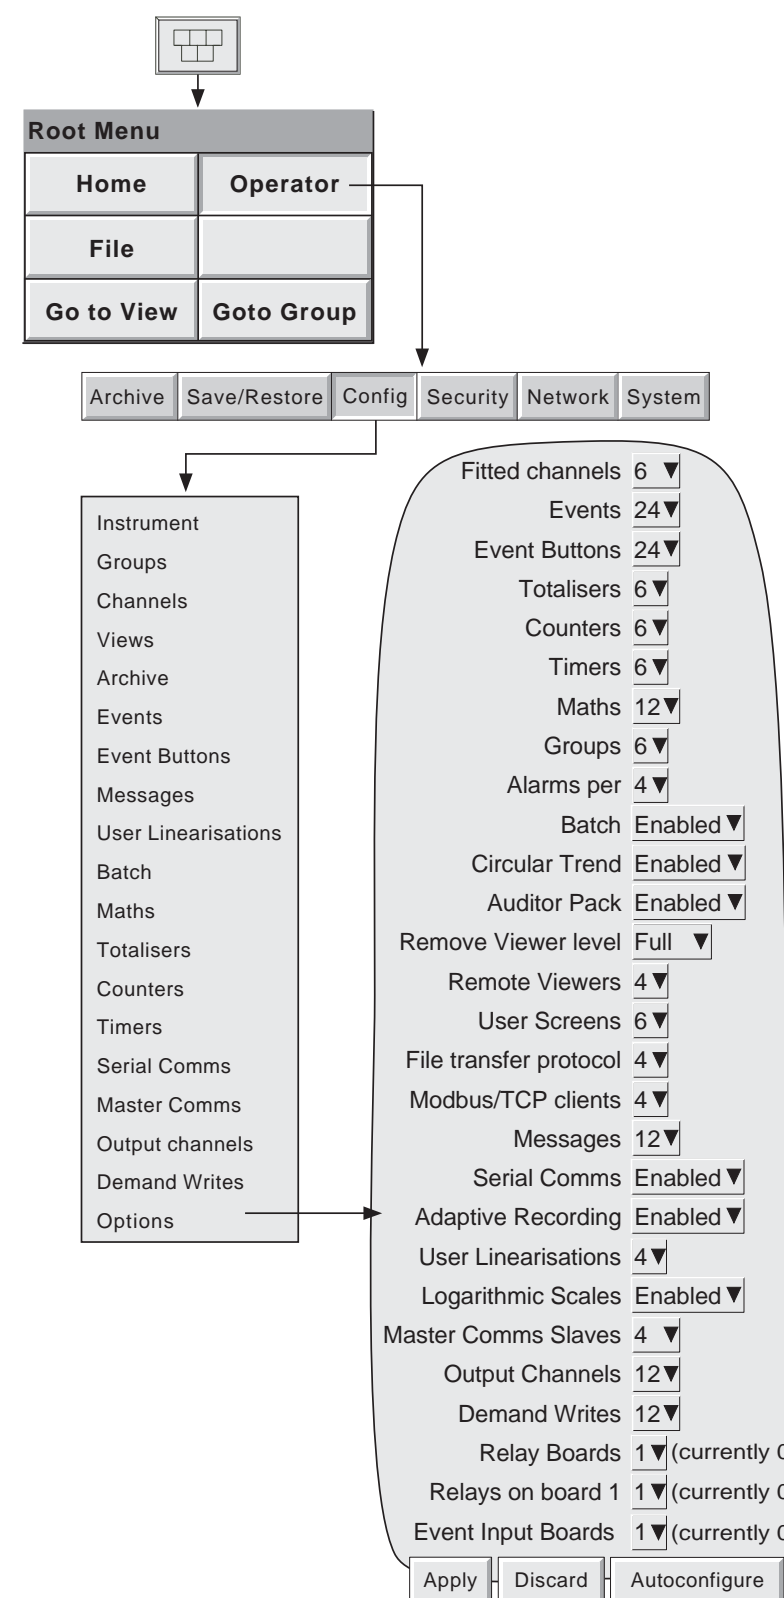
Root Menu

| Home | Operator |
|---|---|
| File | |
| Go to View | Goto Group |

Archive Save/Restore Config Security Network System

Instrument
Groups
Channels
Views
Archive
Events
Event Buttons
Messages
User Linearisations
Batch
Maths
Totalisers
Counters
Timers
Serial Comms
Master Comms
Output channels
Demand Writes
Options

Fitted channels 6 ▼
Events 24▼
Event Buttons 24▼
Totalisers 6▼
Counters 6▼
Timers 6▼
Maths 12▼
Groups 6▼
Alarms per 4▼
Batch Enabled▼
Circular Trend Enabled▼
Auditor Pack Enabled▼
Remove Viewer level Full ▼
Remote Viewers 4▼
User Screens 6▼
File transfer protocol 4▼
Modbus/TCP clients 4▼
Messages 12▼
Serial Comms Enabled▼
Adaptive Recording Enabled▼
User Linearisations 4▼
Logarithmic Scales Enabled▼
Master Comms Slaves 4 ▼
Output Channels 12▼
Demand Writes 12▼
Relay Boards 1▼(currently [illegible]
Relays on board 1 1▼(currently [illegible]
Event Input Boards 1▼(currently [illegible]

Apply Discard Autoconfigure